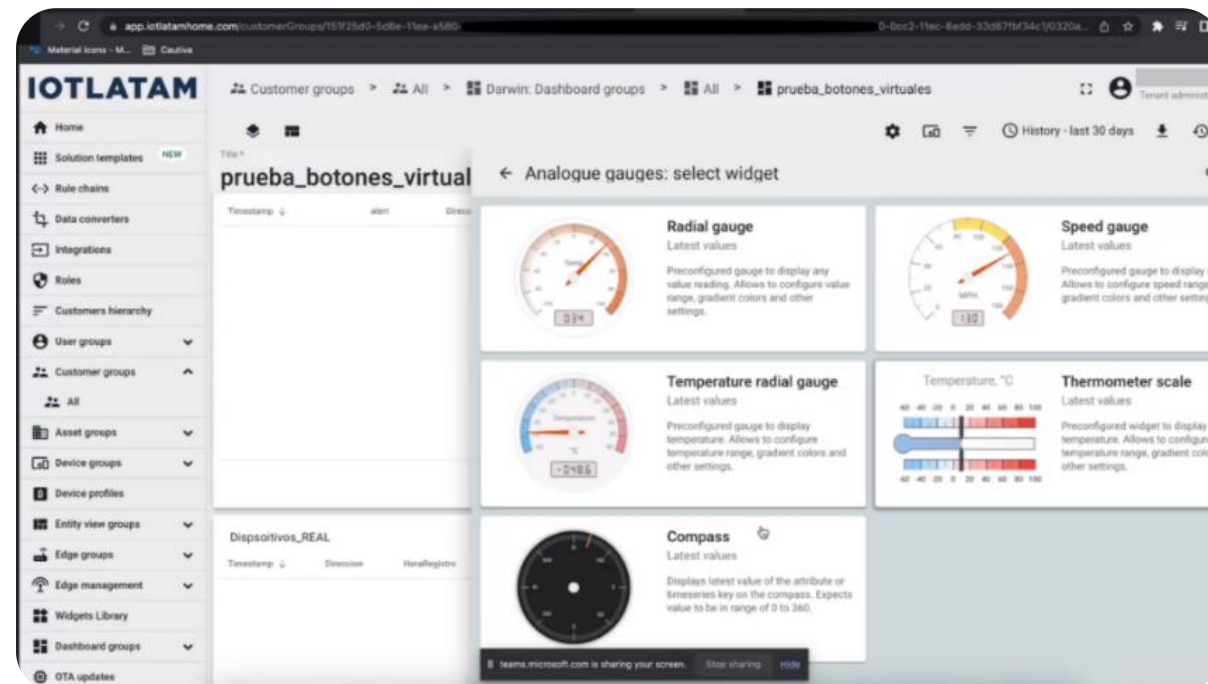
app.iotlatamhome.com/customerGroups/151f25d0-5d6e-11ea-a580-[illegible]0-0cc2-11ec-8edd-33d87fbf34c1/0320a...

Material Icons - M... Cautiva

IOTLATAM

Customer groups > All > Darwin: Dashboard groups > All > prueba_botones_virtuales

Tenant administ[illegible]

History - last 30 days

Home
Solution templates NEW
Rule chains
Data converters
Integrations
Roles
Customers hierarchy
User groups
Customer groups
All
Asset groups
Device groups
Device profiles
Entity view groups
Edge groups
Edge management
Widgets Library
Dashboard groups
OTA updates

Title*
prueba_botones_virtual

Timestamp ↓ alert Direcc

Dispsoitivos_REAL
Timestamp ↓ Direccion HoraRegistro

← Analogue gauges: select widget

Radial gauge
Latest values
Preconfigured gauge to display any value reading. Allows to configure value range, gradient colors and other settings.

Speed gauge
Latest values
Preconfigured gauge to display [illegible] Allows to configure speed range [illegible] gradient colors and other setting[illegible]

Temperature radial gauge
Latest values
Preconfigured gauge to display temperature. Allows to configure temperature range, gradient colors and other settings.

Temperature, °C

Thermometer scale
Latest values
Preconfigured widget to display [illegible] temperature. Allows to configur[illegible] temperature range, gradient col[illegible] other settings.

Compass
Latest values
Displays latest value of the attribute or timeseries key on the compass. Expects value to be in range of 0 to 360.

teams.microsoft.com is sharing your screen. Stop sharing Hide